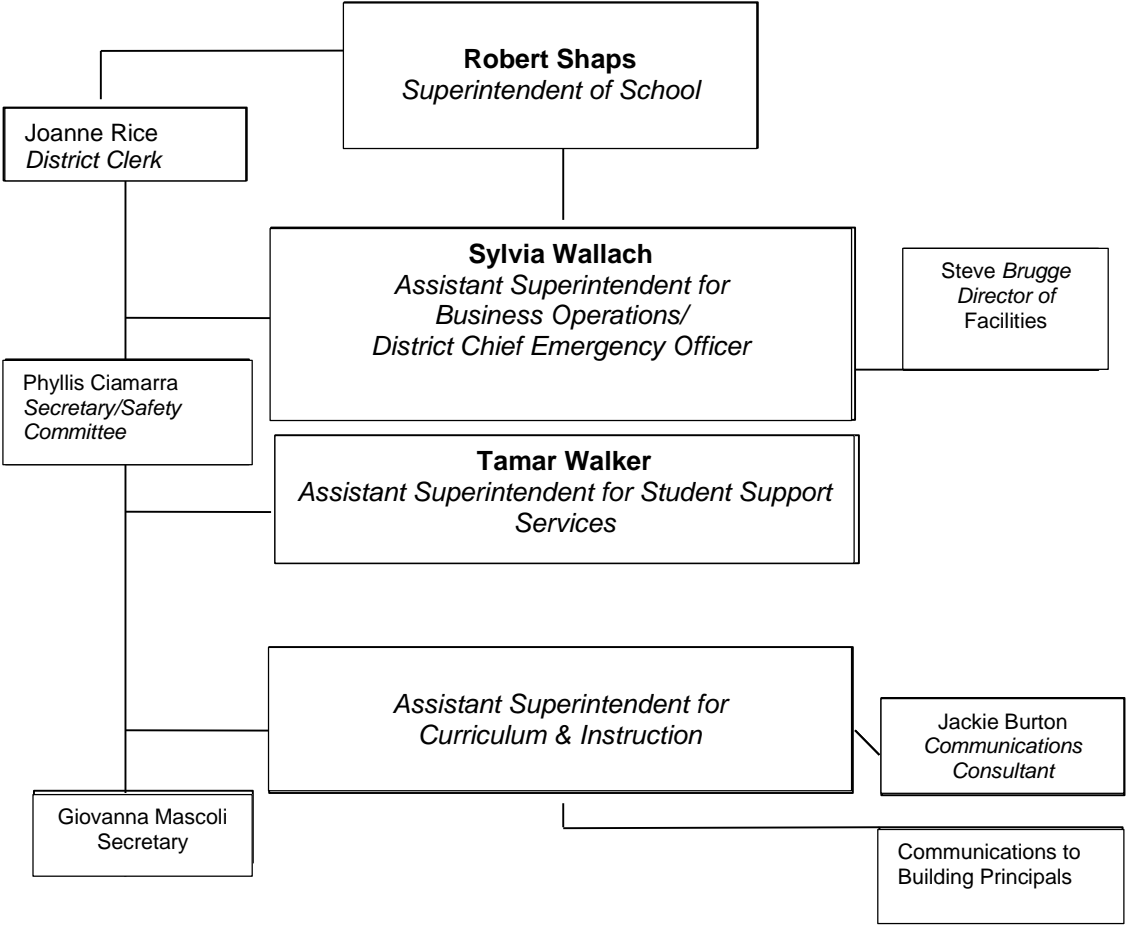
**Robert Shaps**
*Superintendent of School*

Joanne Rice
*District Clerk*

**Sylvia Wallach**
*Assistant Superintendent for Business Operations/ District Chief Emergency Officer*

Steve *Brugge Director of* Facilities

Phyllis Ciamarra
*Secretary/Safety Committee*

**Tamar Walker**
*Assistant Superintendent for Student Support Services*

*Assistant Superintendent for Curriculum & Instruction*

Jackie Burton
*Communications Consultant*

Giovanna Mascoli
Secretary

Communications to Building Principals